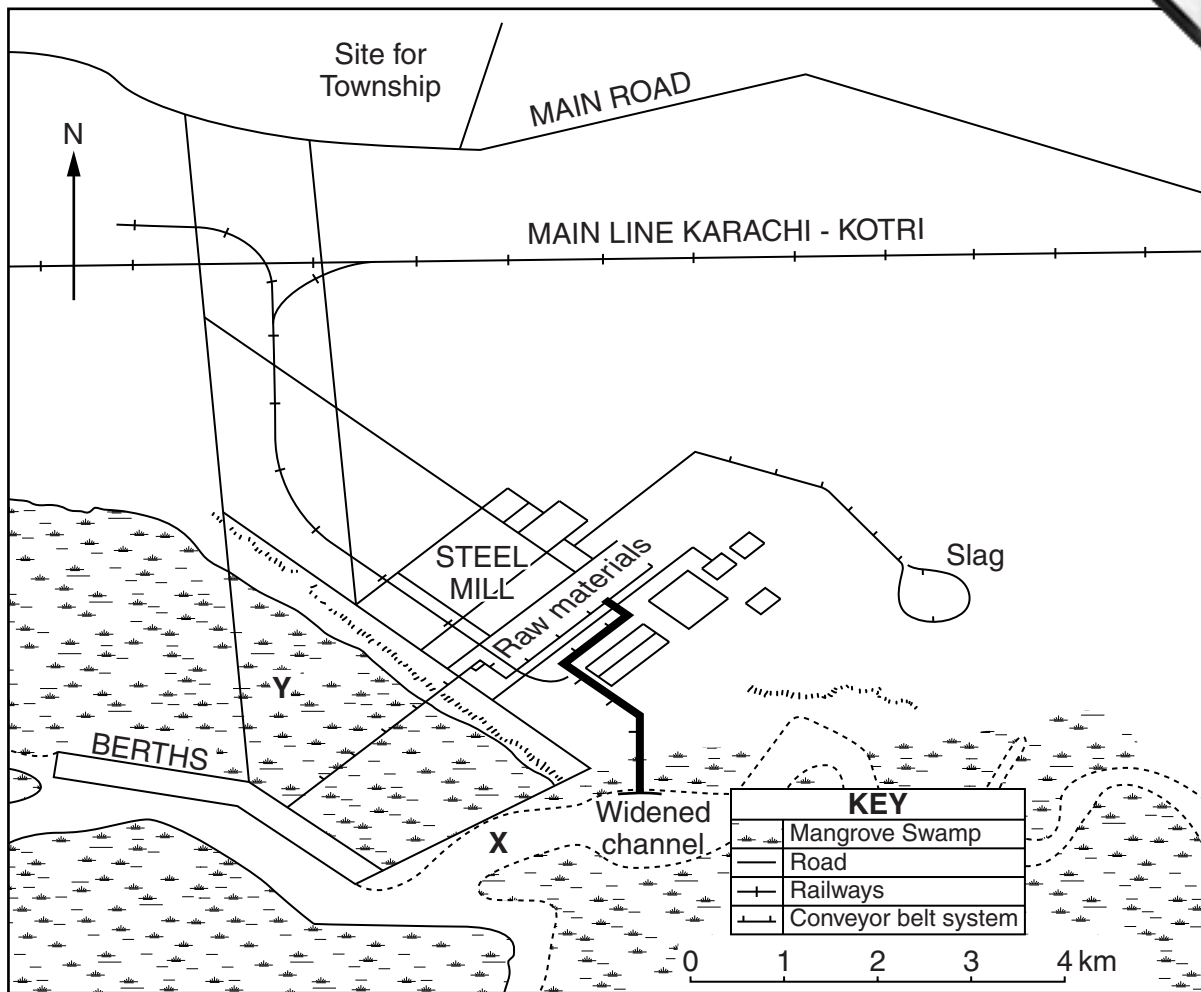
Site for Township

MAIN ROAD

N

MAIN LINE KARACHI - KOTRI

STEEL MILL

Raw materials

Slag

Y

BERTHS

X

Widened channel

| KEY | |
|---|---|
| | Mangrove Swamp |
| | Road |
| | Railways |
| | Conveyor belt system |

0 1 2 3 4 km